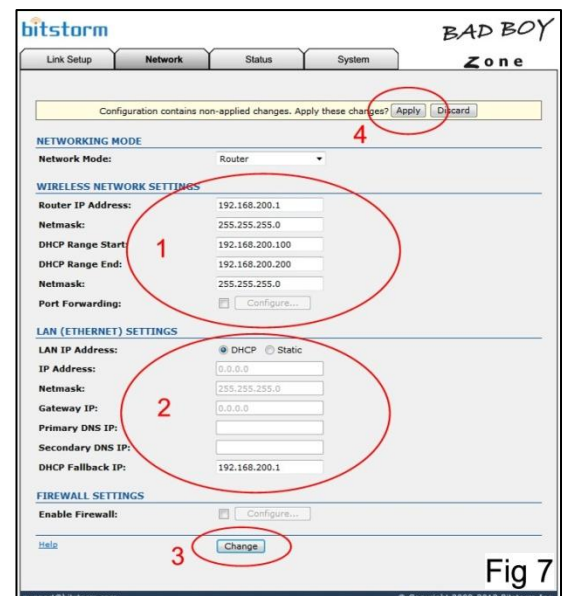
bitstorm

BAD BOY Zone

Link Setup | Network | Status | System

Configuration contains non-applied changes. Apply these changes? Apply Discard

4

NETWORKING MODE

Network Mode: Router

WIRELESS NETWORK SETTINGS

Router IP Address: 192.168.200.1

Netmask: 255.255.255.0

DHCP Range Start: 192.168.200.100

DHCP Range End: 192.168.200.200

Netmask: 255.255.255.0

Port Forwarding: Configure...

1

LAN (ETHERNET) SETTINGS

LAN IP Address: DHCP Static

IP Address: 0.0.0.0

Netmask: 255.255.255.0

Gateway IP: 0.0.0.0

Primary DNS IP:

Secondary DNS IP:

DHCP Fallback IP: 192.168.200.1

2

FIREWALL SETTINGS

Enable Firewall: Configure...

Help

3

Change

Fig 7